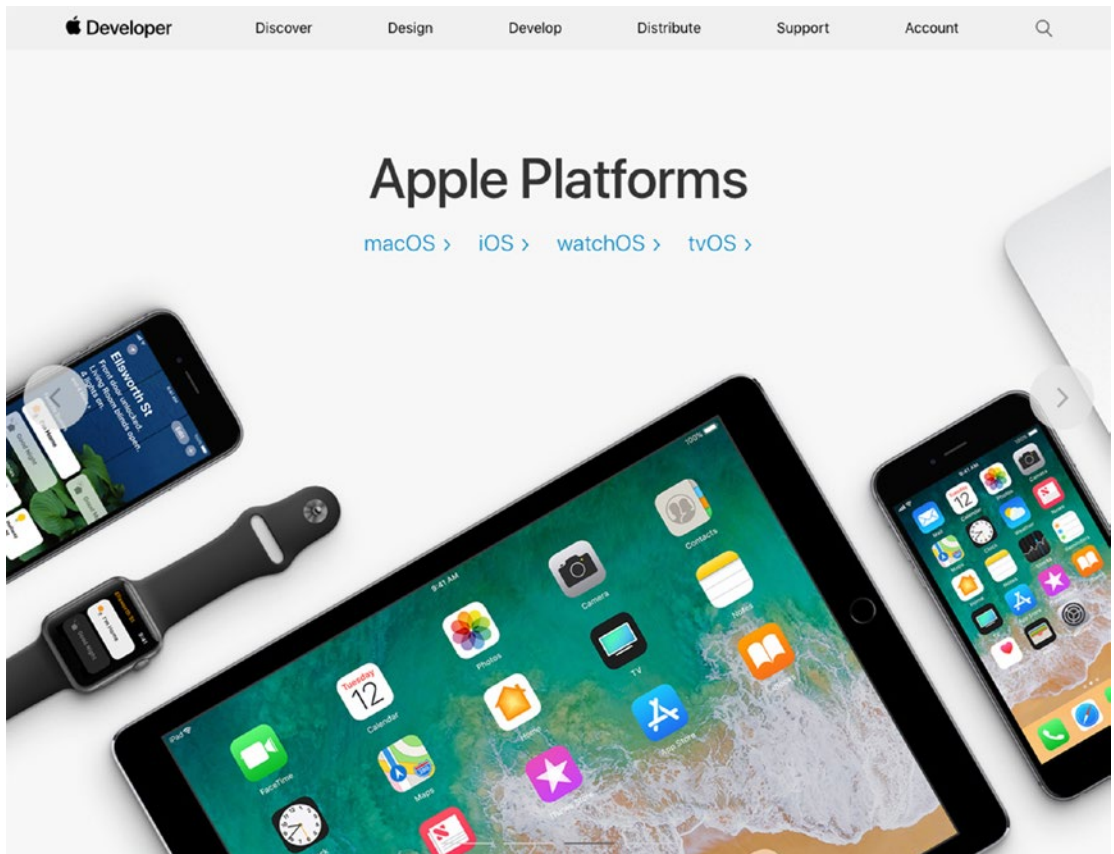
Developer Discover Design Develop Distribute Support Account

Apple Platforms

macOS › iOS › watchOS › tvOS ›

Ellsworth St

9:41 AM

Tuesday 12 Calendar

Photos

Camera

Contacts

Notes

TV

Home

App Store

FaceTime

Maps

iTunes Store

Books

iPad

100%